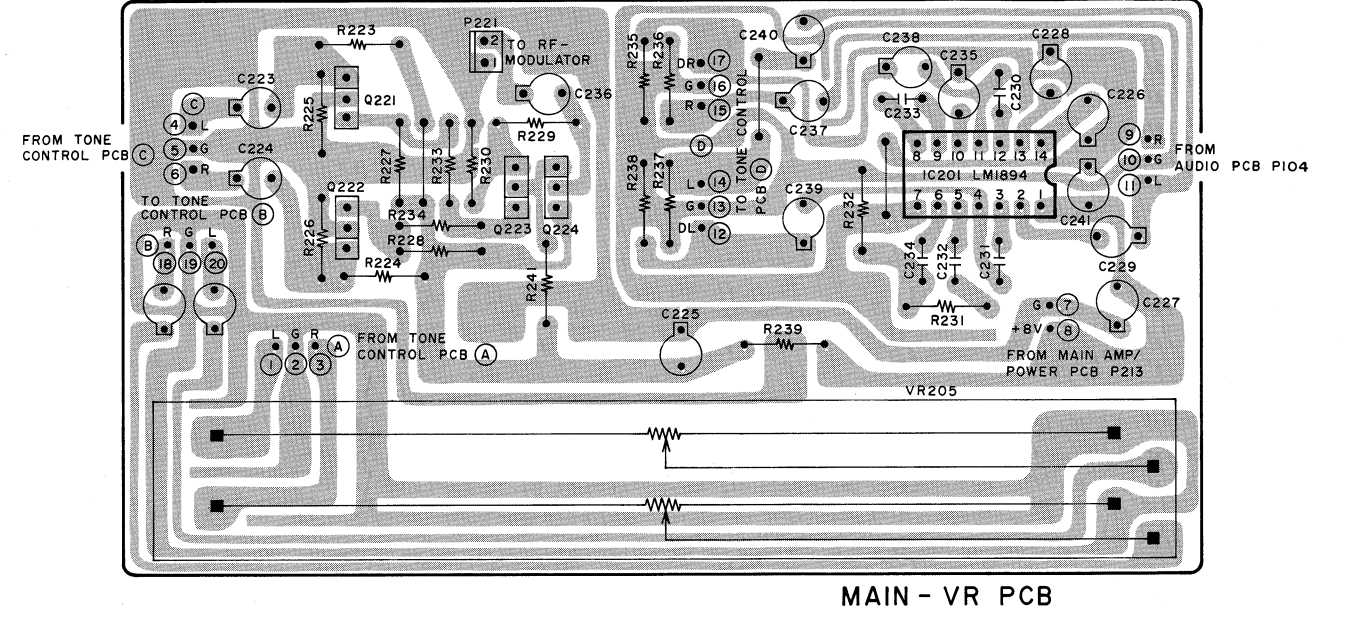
R223
P221
2
1
TO RF-MODULATOR
C223
C
4 L
FROM TONE CONTROL PCB C
5 G
6 R
R225
Q221
C236
R229
C224
R227
R233
R230
TO TONE CONTROL PCB B
Q222
R234
R226
R228
Q223
Q224
B R G L
18 19 20
R224
R241
L G R
1 2 3
A
FROM TONE CONTROL PCB A
R235
R236
DR 17
G 16
R 15
D
L 14
G 13
DL 12
R238
R237
TO TONE CONTROL PCB D
C240
C237
C238
C235
C233
C230
C228
C226
8 9 10 11 12 13 14
IC201 LM1894
7 6 5 4 3 2 1
9 R
10 G
11 L
FROM AUDIO PCB P104
C239
R232
C241
C234
C232
C231
C229
C227
R231
G 7
+8V 8
FROM MAIN AMP/ POWER PCB P213
C225
R239
VR205
MAIN - VR PCB